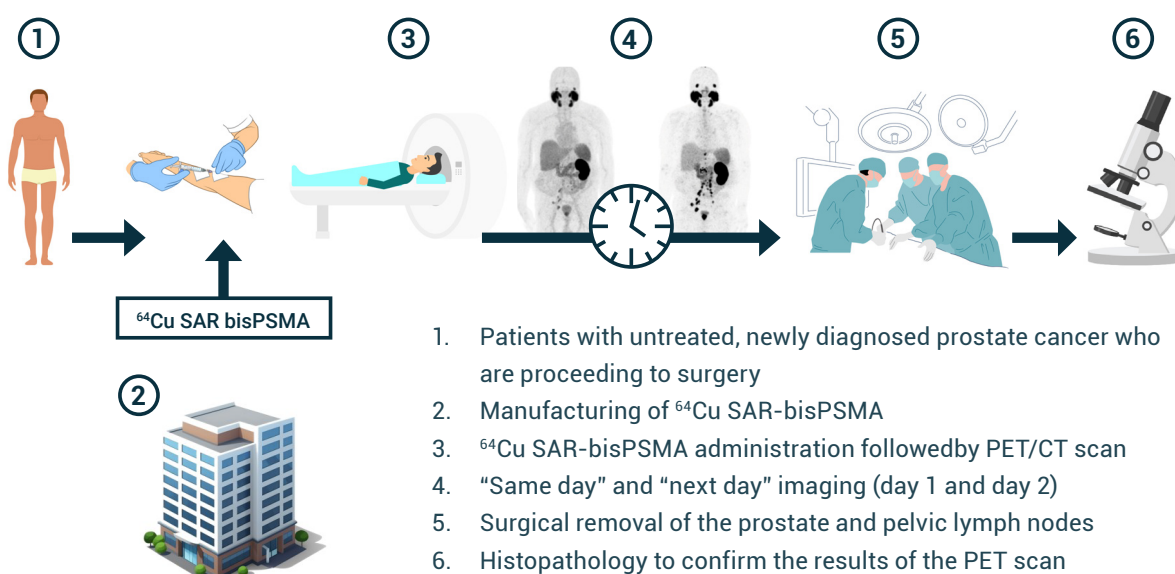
1

3

4

5

6

$^{64}$Cu SAR bisPSMA

2

1. Patients with untreated, newly diagnosed prostate cancer who are proceeding to surgery
2. Manufacturing of $^{64}$Cu SAR-bisPSMA
3. $^{64}$Cu SAR-bisPSMA administration followedby PET/CT scan
4. “Same day” and “next day” imaging (day 1 and day 2)
5. Surgical removal of the prostate and pelvic lymph nodes
6. Histopathology to confirm the results of the PET scan